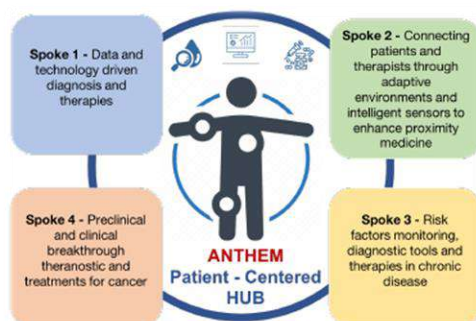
**Spoke 1** - Data and technology driven diagnosis and therapies

**Spoke 2** - Connecting patients and therapists through adaptive environments and intelligent sensors to enhance proximity medicine

**Spoke 4** - Preclinical and clinical breakthrough theranostic and treatments for cancer

ANTHEM
Patient - Centered
HUB

**Spoke 3** - Risk factors monitoring, diagnostic tools and therapies in chronic disease